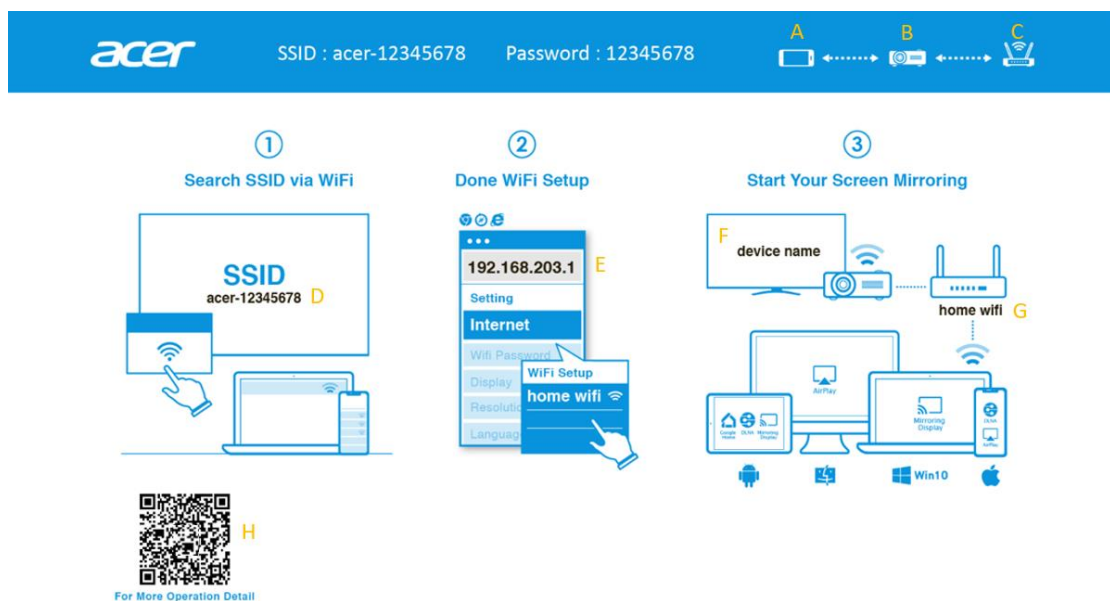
acer SSID : acer-12345678 Password : 12345678

A B C

①
Search SSID via WiFi

SSID
acer-12345678 D

②
Done WiFi Setup

192.168.203.1 E
Setting
Internet
Wifi Password
Display
Resolution
Language
WiFi Setup
home wifi

③
Start Your Screen Mirroring

F
device name

home wifi G

AirPlay
Google Home
DLNA
Mirroring Display
Mirroring Display
DLNA
AirPlay
Win10

H
For More Operation Detail